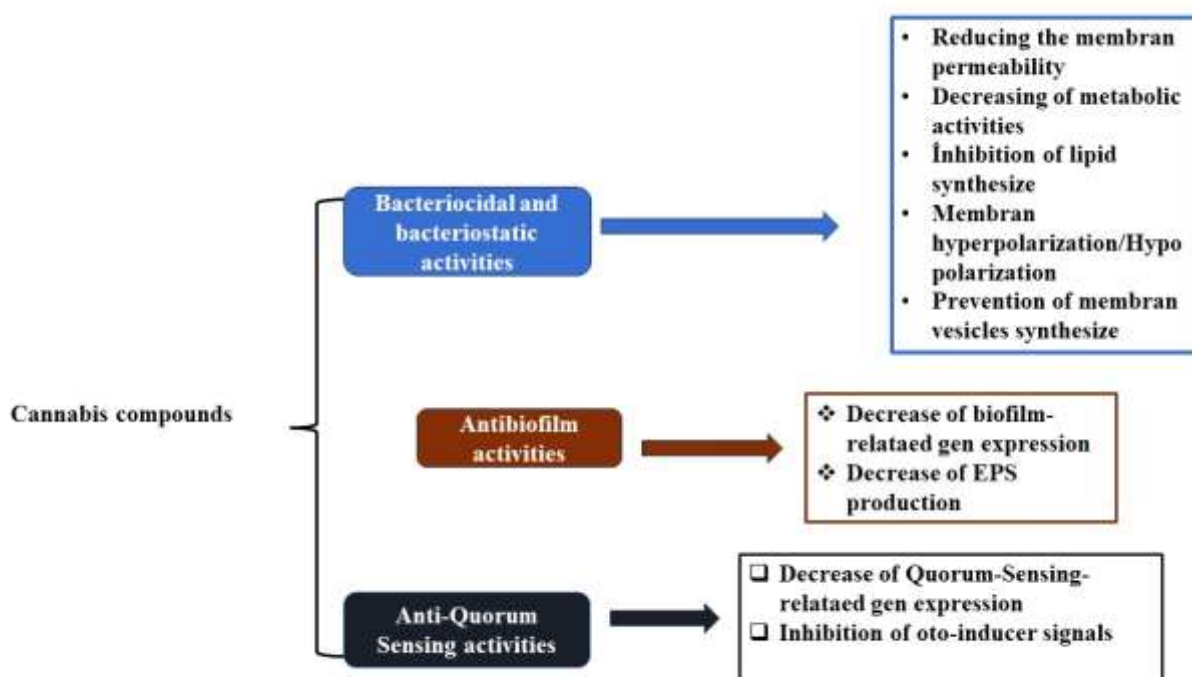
Cannabis compounds

Bacteriocidal and bacteriostatic activities

- Reducing the membran permeability
- Decreasing of metabolic activities
- İnhibition of lipid synthesize
- Membran hyperpolarization/Hypo polarization
- Prevention of membran vesicles synthesize

Antibiofilm activities

❖ Decrease of biofilm-relataed gen expression
❖ Decrease of EPS production

Anti-Quorum Sensing activities

❑ Decrease of Quorum-Sensing-relataed gen expression
❑ Inhibition of oto-inducer signals